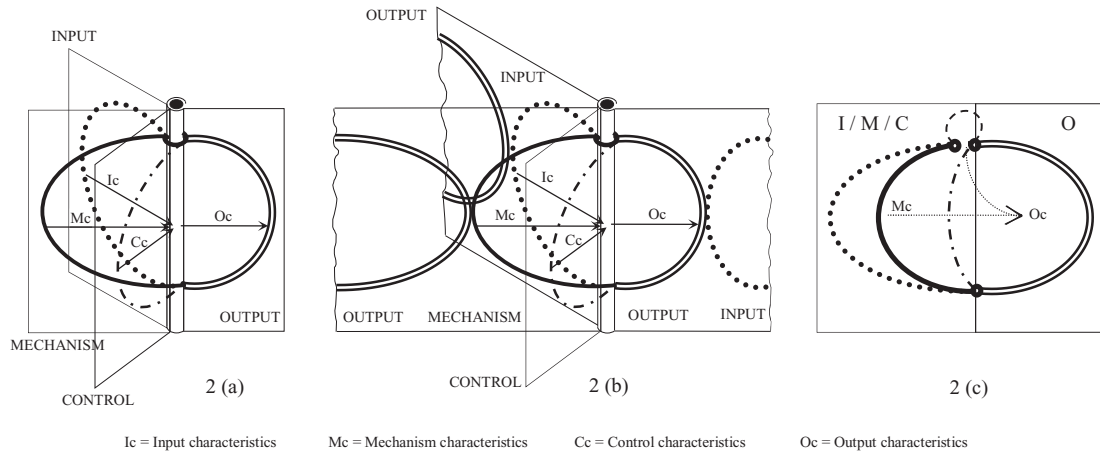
INPUT

Ic

Mc

Oc

Cc

OUTPUT

MECHANISM

CONTROL

2 (a)

OUTPUT

INPUT

Ic

Mc

Oc

Cc

OUTPUT

MECHANISM

OUTPUT

INPUT

CONTROL

2 (b)

I / M / C

O

Mc

Oc

2 (c)

Ic = Input characteristics Mc = Mechanism characteristics Cc = Control characteristics Oc = Output characteristics